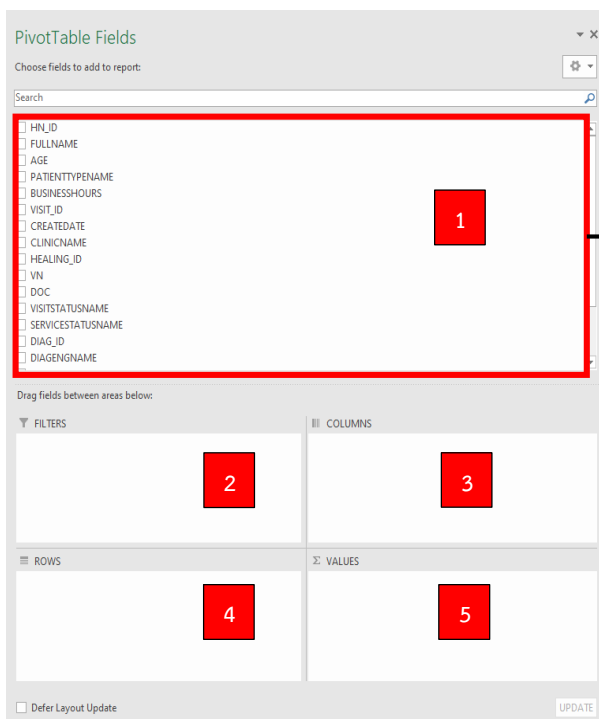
PivotTable Fields

Choose fields to add to report:

Search

HN_ID
FULLNAME
AGE
PATIENTTYPENAME
BUSINESSHOURS
VISIT_ID
CREATEDATE
CLINICNAME
HEALING_ID
VN
DOC
VISITSTATUSNAME
SERVICESTATUSNAME
DIAG_ID
DIAGENGNAME

1

Drag fields between areas below:

FILTERS

2

COLUMNS

3

ROWS

4

Σ VALUES

5

Defer Layout Update

UPDATE